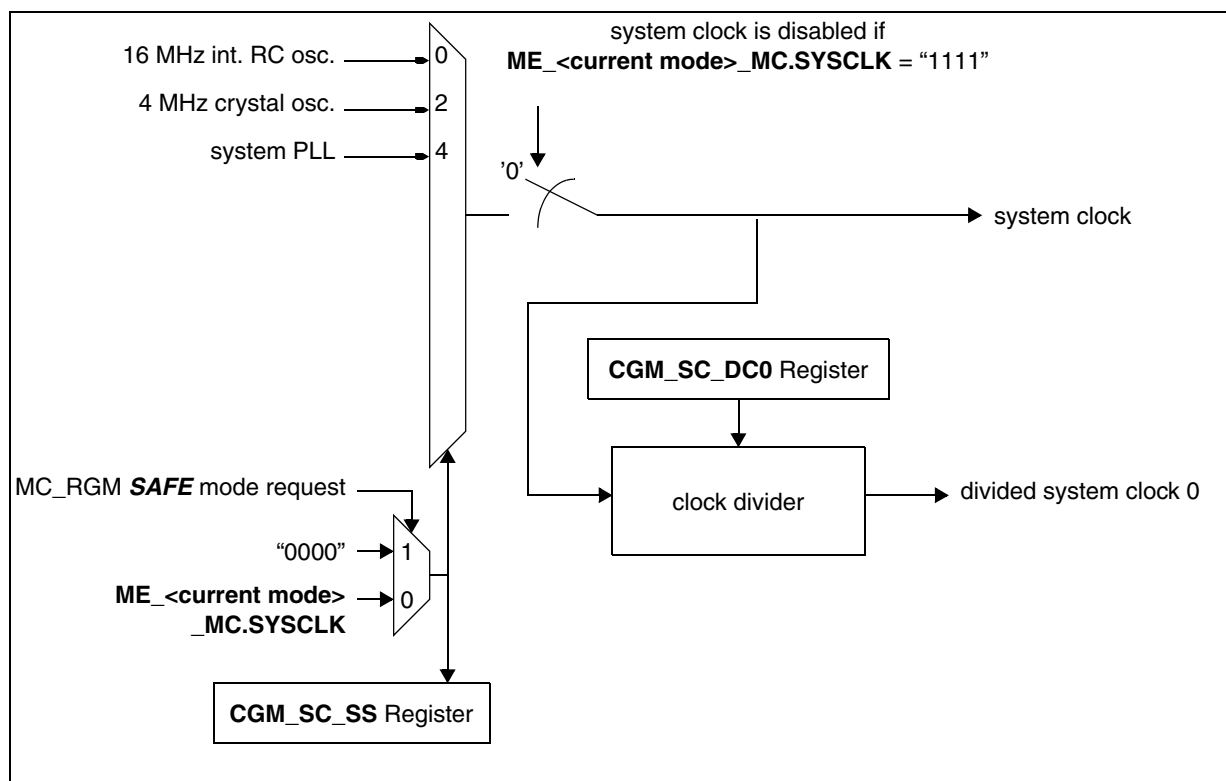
16 MHz int. RC osc.

4 MHz crystal osc.

system PLL

0

2

4

system clock is disabled if
**ME_<current mode>_MC.SYSCLK** = “1111”

’0’

system clock

**CGM_SC_DC0** Register

clock divider

divided system clock 0

MC_RGM ***SAFE*** mode request

“0000”

1

**ME_<current mode> _MC.SYSCLK**

0

**CGM_SC_SS** Register